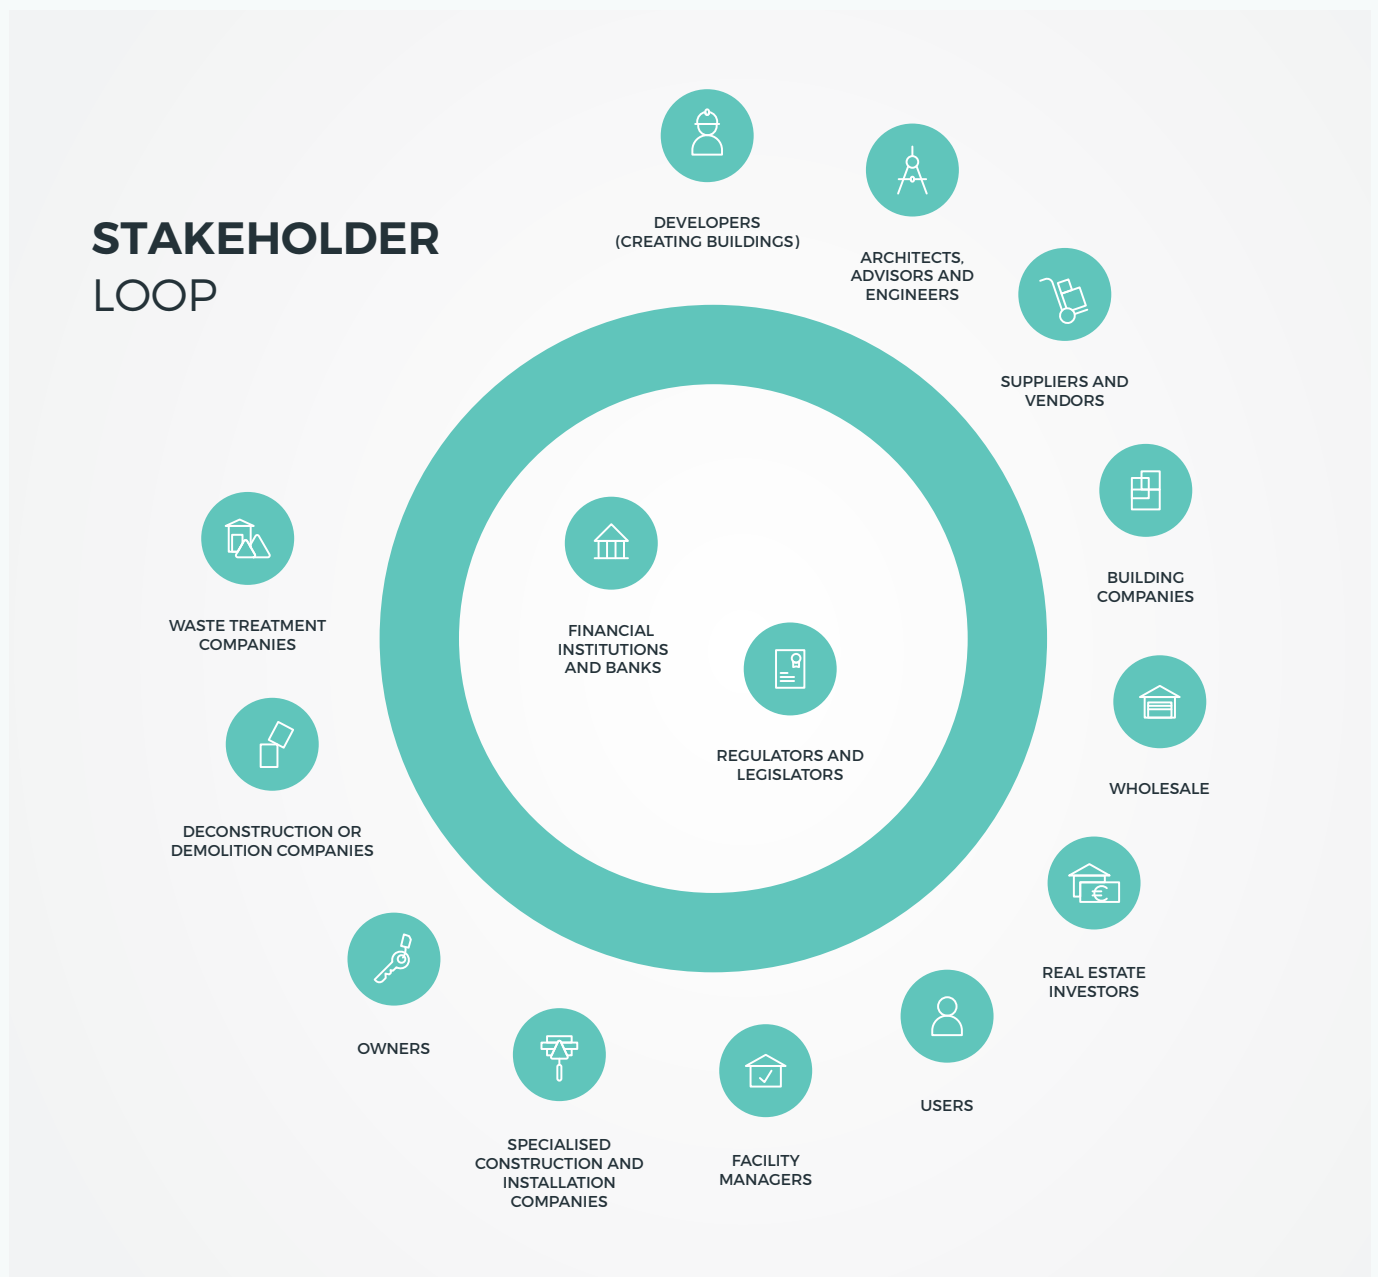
STAKEHOLDER
LOOP

DEVELOPERS (CREATING BUILDINGS)

ARCHITECTS, ADVISORS AND ENGINEERS

SUPPLIERS AND VENDORS

BUILDING COMPANIES

WHOLESALE

REAL ESTATE INVESTORS

USERS

FACILITY MANAGERS

SPECIALISED CONSTRUCTION AND INSTALLATION COMPANIES

OWNERS

DECONSTRUCTION OR DEMOLITION COMPANIES

WASTE TREATMENT COMPANIES

FINANCIAL INSTITUTIONS AND BANKS

REGULATORS AND LEGISLATORS